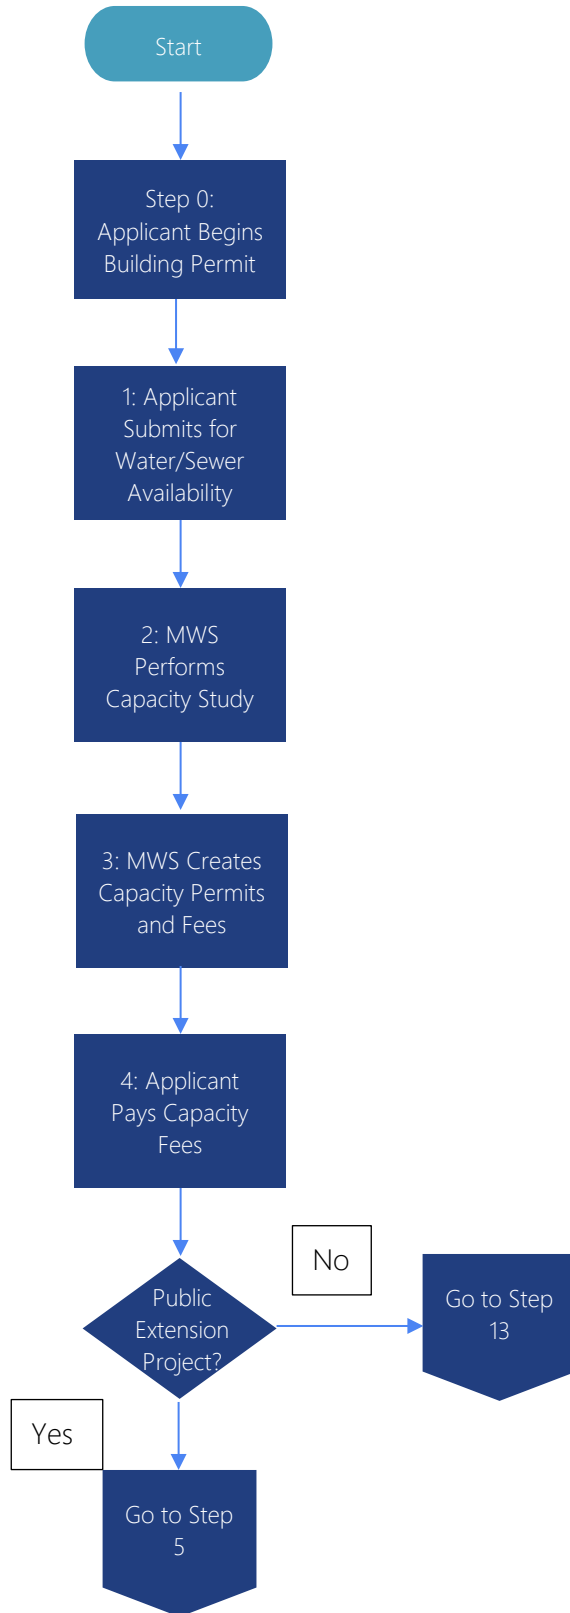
Start

Step 0: Applicant Begins Building Permit

1: Applicant Submits for Water/Sewer Availability

2: MWS Performs Capacity Study

3: MWS Creates Capacity Permits and Fees

4: Applicant Pays Capacity Fees

Public Extension Project?

No

Go to Step 13

Yes

Go to Step 5